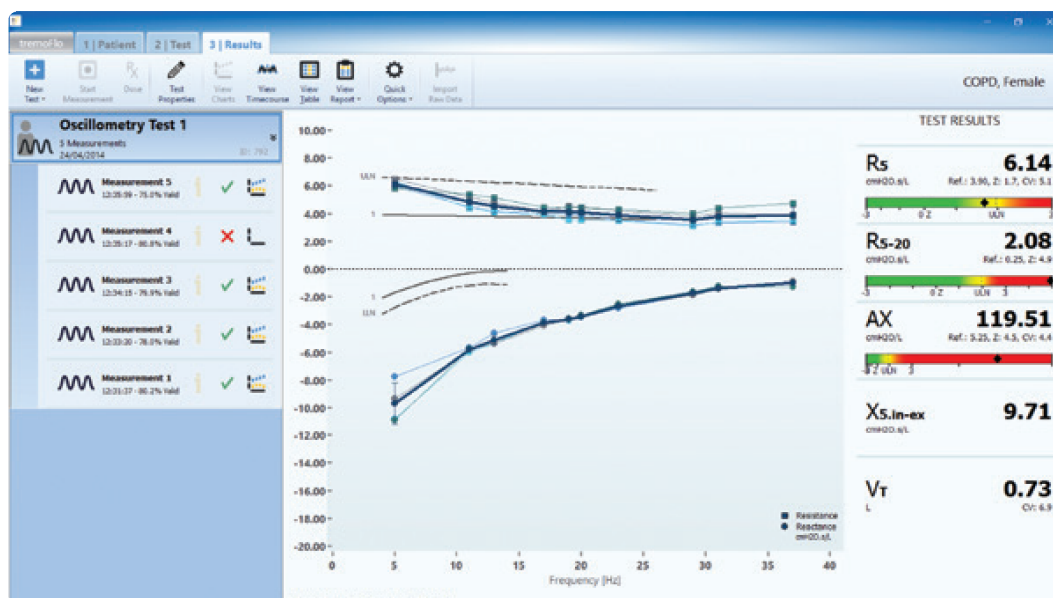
tremoflo | 1 | Patient | 2 | Test | 3 | Results

New Test | Start Measurement | Done | Test Properties | View Charts | View Timecourse | View Table | View Report | Quick Options | Import Raw Data

COPD, Female

Oscillometry Test 1
5 Measurements
24/04/2014
ID: 792

Measurement 5
12:35:59 - 75.0% Valid

Measurement 4
12:35:17 - 80.0% Valid

Measurement 3
12:34:15 - 79.9% Valid

Measurement 2
12:33:20 - 78.0% Valid

Measurement 1
12:31:37 - 80.2% Valid

10.00
8.00
6.00
4.00
2.00
0.00
-2.00
-4.00
-6.00
-8.00
-10.00
-12.00
-14.00
-16.00
-18.00
-20.00
ULN
1
1
ULN
0 5 10 15 20 25 30 35 40
Frequency [Hz]
Resistance
Reactance
cmH2O.s/L

TEST RESULTS

Rs 6.14
cmH2O.s/L
Ref.: 3.90, Z: 1.7, CV: 5.1
-3 0 Z ULN 3

Rs-20 2.08
cmH2O.s/L
Ref.: 0.25, Z: 4.9
-3 0 Z ULN 3

AX 119.51
cmH2O/L
Ref.: 5.25, Z: 4.5, CV: 4.4
-3 Z ULN 3

X5.in-ex 9.71
cmH2O.s/L

VT 0.73
L
CV: 6.9